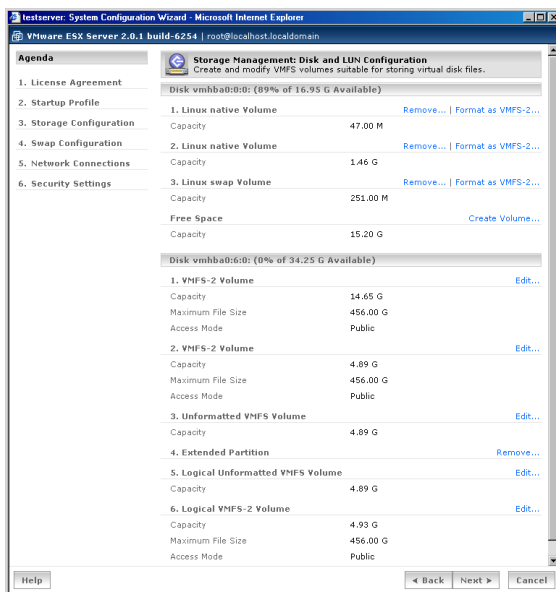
testserver: System Configuration Wizard - Microsoft Internet Explorer

VMware ESX Server 2.0.1 build-6254 | root@localhost.localdomain

Agenda

1. License Agreement
2. Startup Profile
3. Storage Configuration
4. Swap Configuration
5. Network Connections
6. Security Settings

Storage Management: Disk and LUN Configuration
Create and modify VMFS volumes suitable for storing virtual disk files.

Disk vmhba0:0:0: (89% of 16.95 G Available)

1. Linux native Volume | Remove... | Format as VMFS-2...
Capacity | 47.00 M

2. Linux native Volume | Remove... | Format as VMFS-2...
Capacity | 1.46 G

3. Linux swap Volume | Remove... | Format as VMFS-2...
Capacity | 251.00 M

Free Space | Create Volume...
Capacity | 15.20 G

Disk vmhba0:6:0: (0% of 34.25 G Available)

1. VMFS-2 Volume | Edit...
Capacity | 14.65 G
Maximum File Size | 456.00 G
Access Mode | Public

2. VMFS-2 Volume | Edit...
Capacity | 4.89 G
Maximum File Size | 456.00 G
Access Mode | Public

3. Unformatted VMFS Volume | Edit...
Capacity | 4.89 G

4. Extended Partition | Remove...

5. Logical Unformatted VMFS Volume | Edit...
Capacity | 4.89 G

6. Logical VMFS-2 Volume | Edit...
Capacity | 4.93 G
Maximum File Size | 456.00 G
Access Mode | Public

Help | ◄ Back | Next ► | Cancel